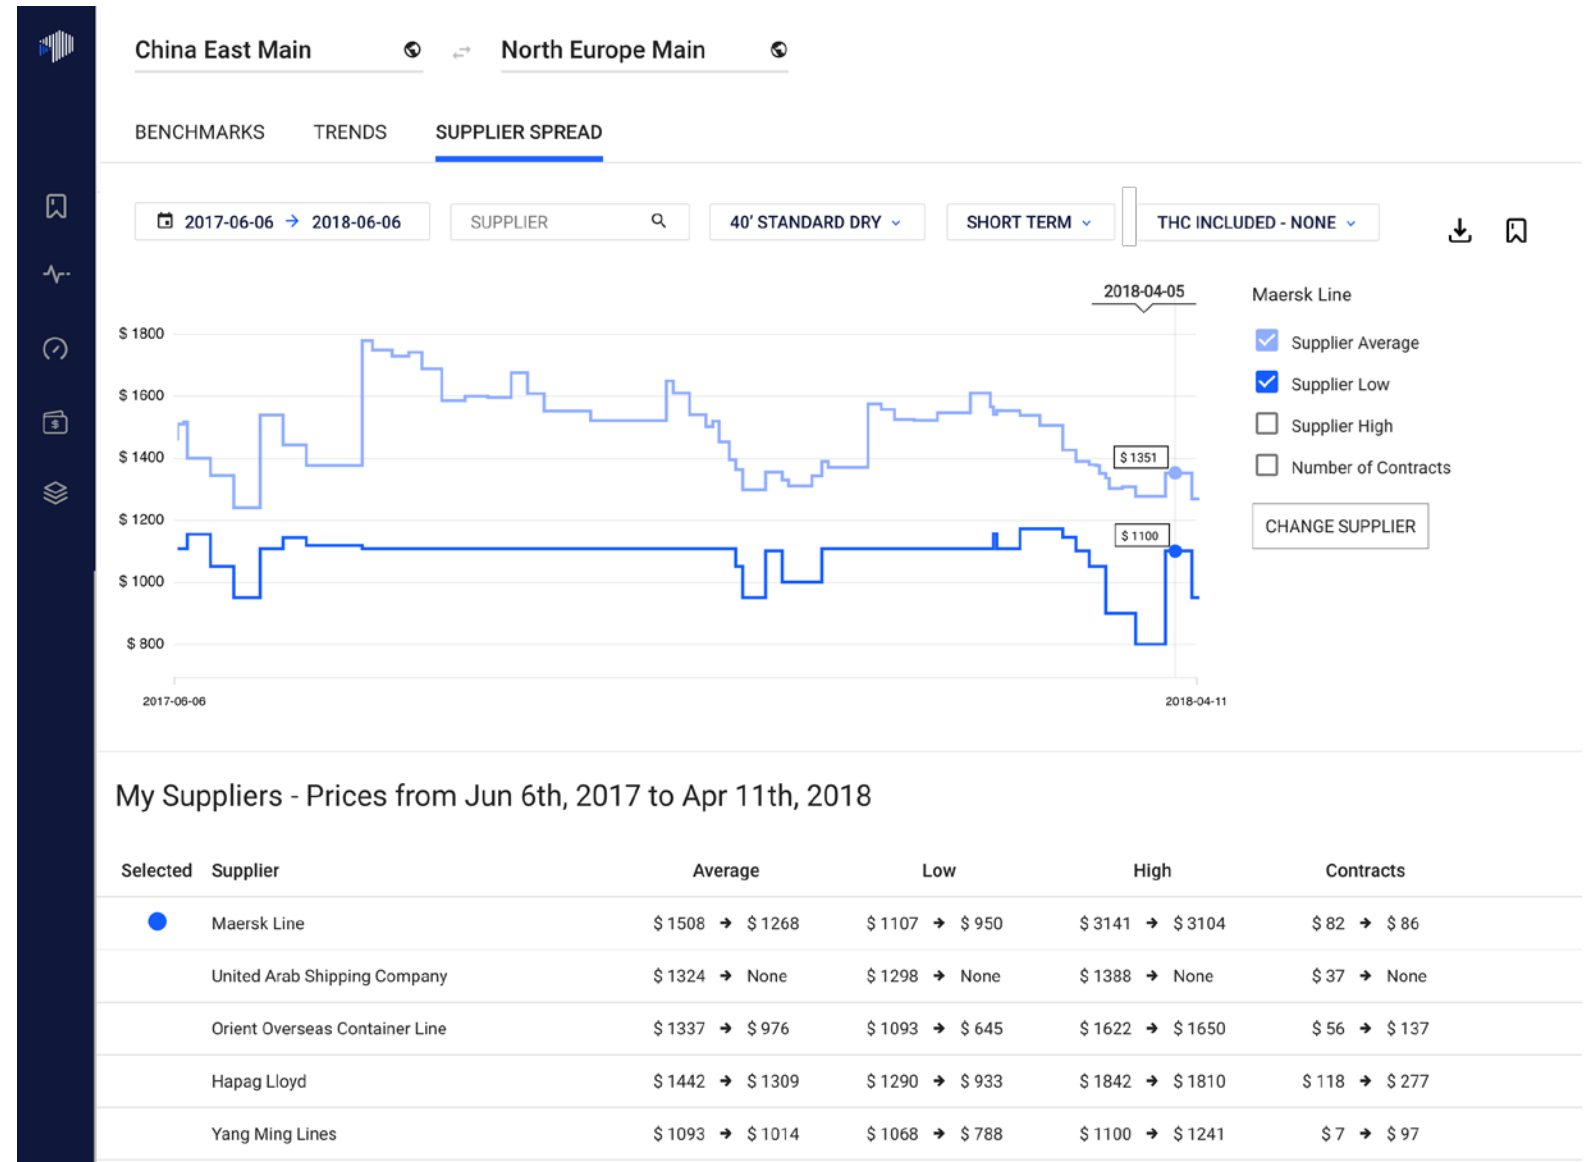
China East Main ⇄ North Europe Main

BENCHMARKS TRENDS SUPPLIER SPREAD

2017-06-06 → 2018-06-06 SUPPLIER 40' STANDARD DRY SHORT TERM THC INCLUDED - NONE

2018-04-05

$ 1800
$ 1600
$ 1400
$ 1200
$ 1000
$ 800

$ 1351
$ 1100

2017-06-06 2018-04-11

Maersk Line
Supplier Average
Supplier Low
Supplier High
Number of Contracts
CHANGE SUPPLIER

My Suppliers - Prices from Jun 6th, 2017 to Apr 11th, 2018

| Selected | Supplier | Average | Low | High | Contracts |
|---|---|---|---|---|---|
| ● | Maersk Line | $ 1508 → $ 1268 | $ 1107 → $ 950 | $ 3141 → $ 3104 | $ 82 → $ 86 |
| | United Arab Shipping Company | $ 1324 → None | $ 1298 → None | $ 1388 → None | $ 37 → None |
| | Orient Overseas Container Line | $ 1337 → $ 976 | $ 1093 → $ 645 | $ 1622 → $ 1650 | $ 56 → $ 137 |
| | Hapag Lloyd | $ 1442 → $ 1309 | $ 1290 → $ 933 | $ 1842 → $ 1810 | $ 118 → $ 277 |
| | Yang Ming Lines | $ 1093 → $ 1014 | $ 1068 → $ 788 | $ 1100 → $ 1241 | $ 7 → $ 97 |